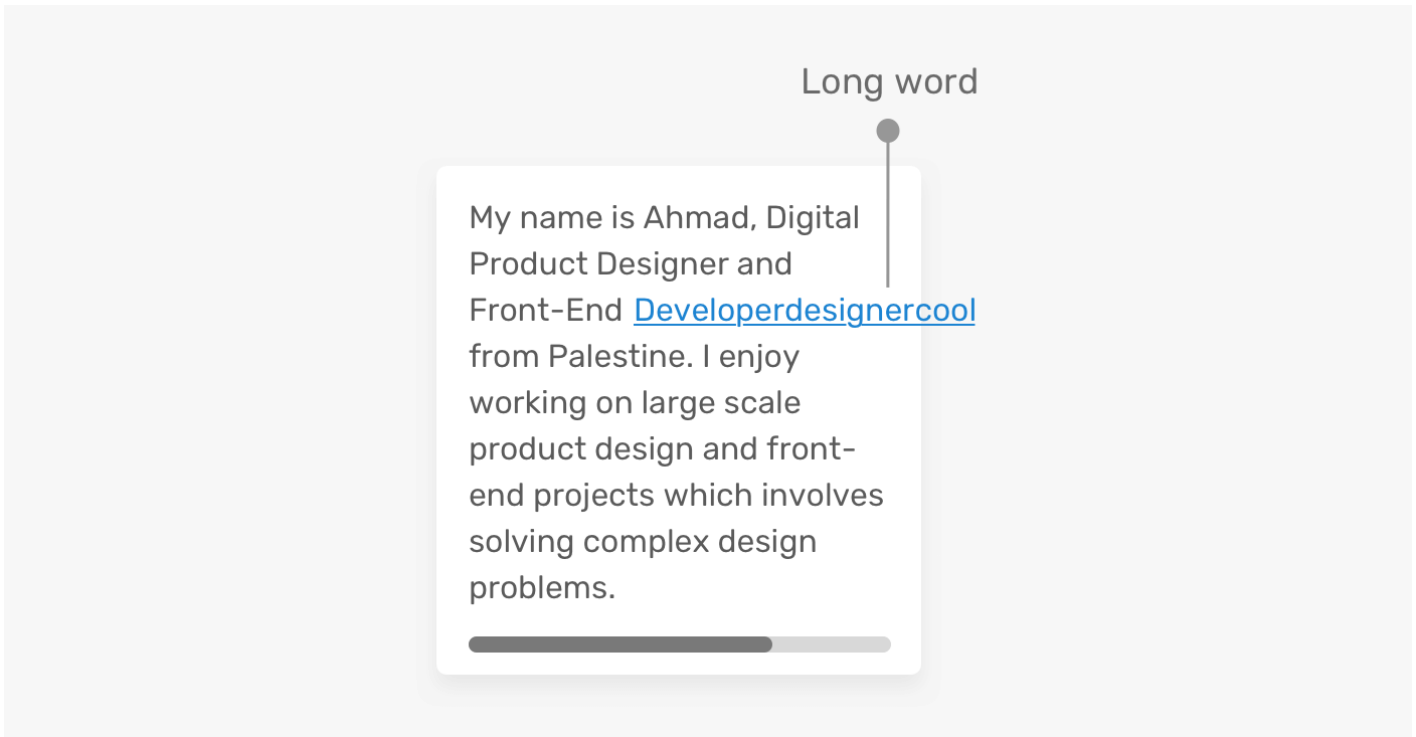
Long word

My name is Ahmad, Digital Product Designer and Front-End Developerdesignercool from Palestine. I enjoy working on large scale product design and front-end projects which involves solving complex design problems.